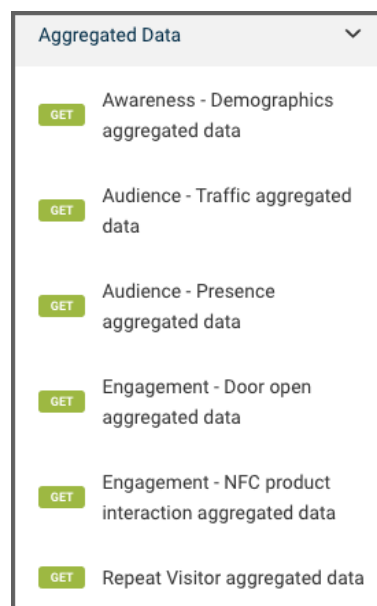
Aggregated Data

GET Awareness - Demographics aggregated data

GET Audience - Traffic aggregated data

GET Audience - Presence aggregated data

GET Engagement - Door open aggregated data

GET Engagement - NFC product interaction aggregated data

GET Repeat Visitor aggregated data